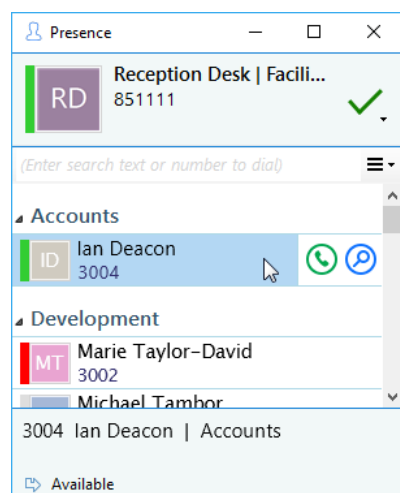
Presence

RD
Reception Desk | Facili...
851111

(Enter search text or number to dial)

Accounts

ID
Ian Deacon
3004

Development

MT
Marie Taylor-David
3002

Michael Tambor

3004 Ian Deacon | Accounts

Available